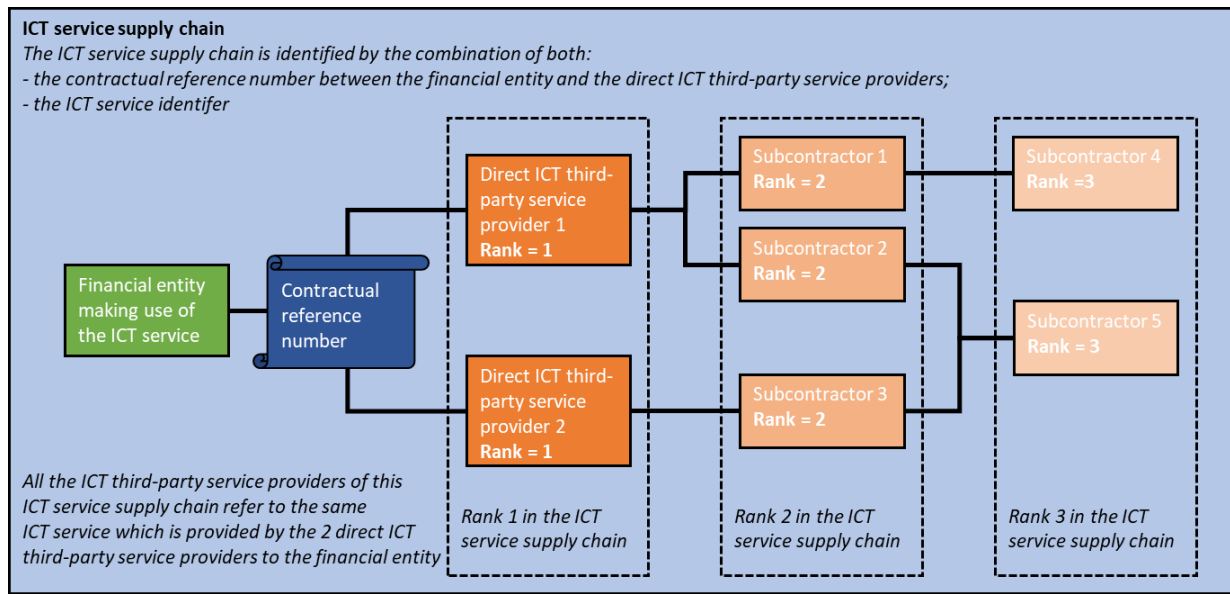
ICT service supply chain

The ICT service supply chain is identified by the combination of both:
- the contractual reference number between the financial entity and the direct ICT third-party service providers;
- the ICT service identifer

Financial entity making use of the ICT service

Contractual reference number

Direct ICT third-party service provider 1
Rank = 1

Direct ICT third-party service provider 2
Rank = 1

Subcontractor 1
Rank = 2

Subcontractor 2
Rank = 2

Subcontractor 3
Rank = 2

Subcontractor 4
Rank =3

Subcontractor 5
Rank = 3

All the ICT third-party service providers of this ICT service supply chain refer to the same ICT service which is provided by the 2 direct ICT third-party service providers to the financial entity

Rank 1 in the ICT service supply chain

Rank 2 in the ICT service supply chain

Rank 3 in the ICT service supply chain